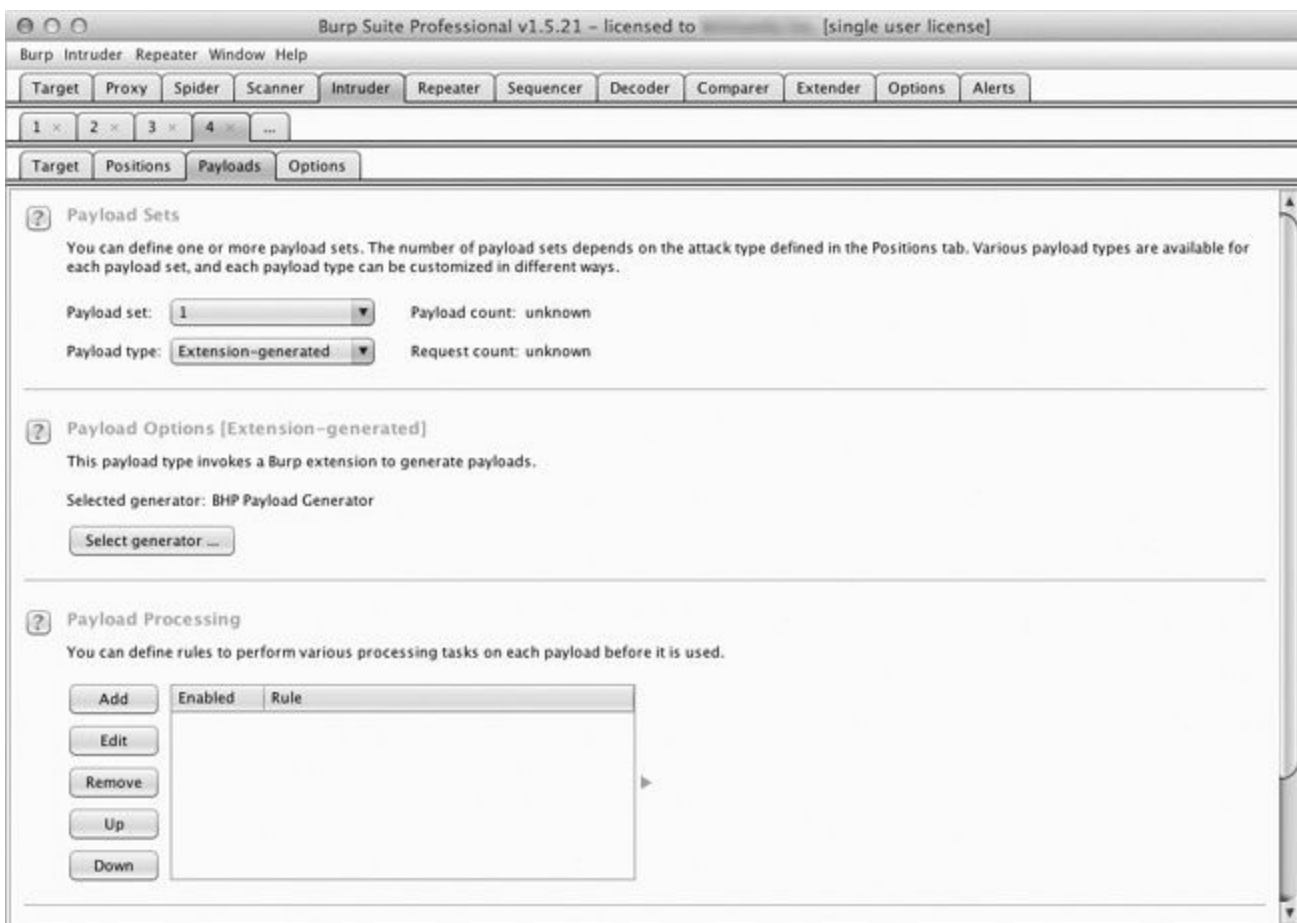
Burp Suite Professional v1.5.21 - licensed to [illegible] [single user license]

Burp Intruder Repeater Window Help

Target Proxy Spider Scanner Intruder Repeater Sequencer Decoder Comparer Extender Options Alerts

1 × 2 × 3 × 4 × ...

Target Positions Payloads Options

? Payload Sets

You can define one or more payload sets. The number of payload sets depends on the attack type defined in the Positions tab. Various payload types are available for each payload set, and each payload type can be customized in different ways.

Payload set: 1 Payload count: unknown

Payload type: Extension-generated Request count: unknown

? Payload Options [Extension-generated]

This payload type invokes a Burp extension to generate payloads.

Selected generator: BHP Payload Generator

Select generator ...

? Payload Processing

You can define rules to perform various processing tasks on each payload before it is used.

Add
Edit
Remove
Up
Down

| Enabled | Rule |
|---|---|